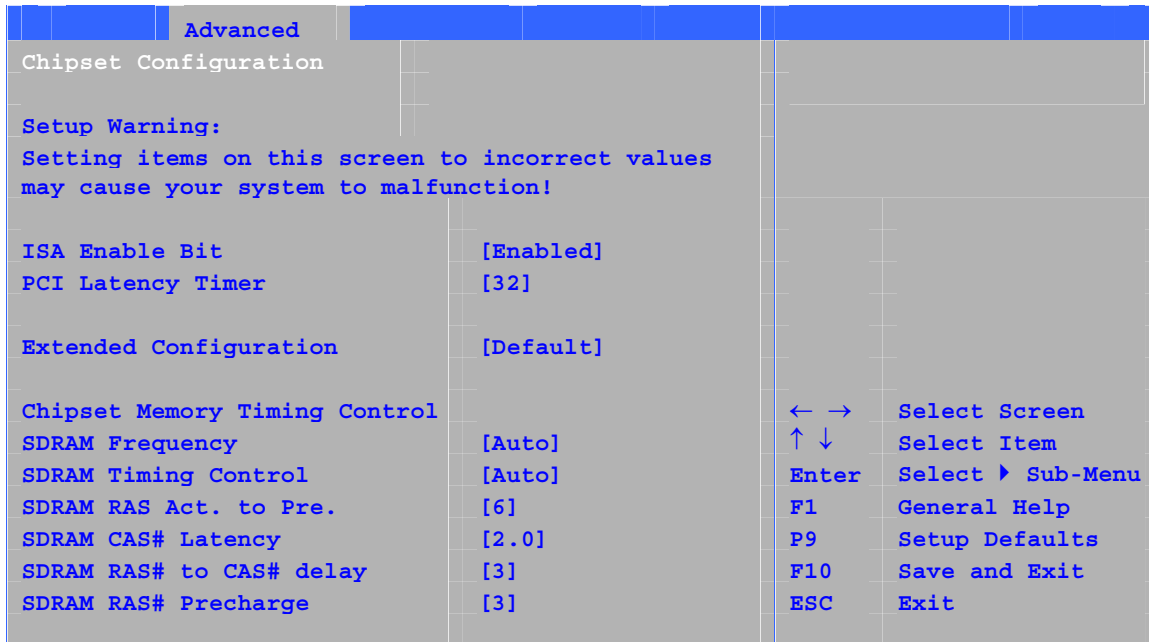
Advanced

Chipset Configuration

Setup Warning:
Setting items on this screen to incorrect values may cause your system to malfunction!

ISA Enable Bit [Enabled]
PCI Latency Timer [32]

Extended Configuration [Default]

Chipset Memory Timing Control
SDRAM Frequency [Auto]
SDRAM Timing Control [Auto]
SDRAM RAS Act. to Pre. [6]
SDRAM CAS# Latency [2.0]
SDRAM RAS# to CAS# delay [3]
SDRAM RAS# Precharge [3]

← → Select Screen
↑ ↓ Select Item
Enter Select ▸ Sub-Menu
F1 General Help
F9 Setup Defaults
F10 Save and Exit
ESC Exit